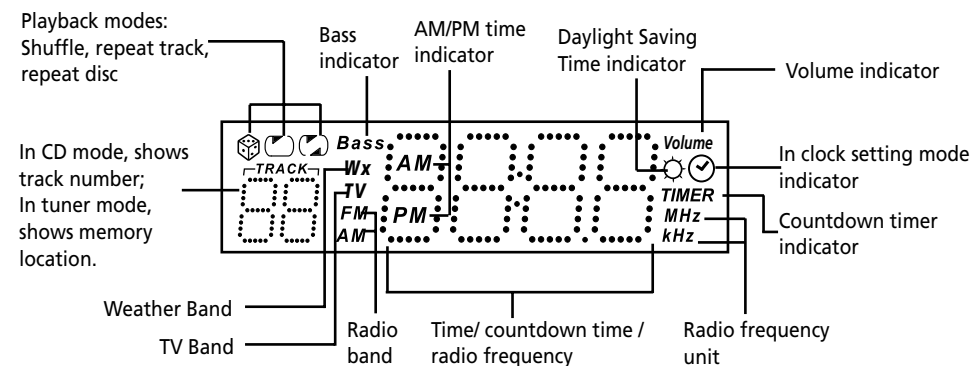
Playback modes: Shuffle, repeat track, repeat disc

Bass indicator

AM/PM time indicator

Daylight Saving Time indicator

Volume indicator

Bass

Volume

TRACK

Wx

AM

PM

TV

FM

AM

TIMER

MHz

kHz

In CD mode, shows track number; In tuner mode, shows memory location.

In clock setting mode indicator

Countdown timer indicator

Weather Band

TV Band

Radio band

Time/ countdown time / radio frequency

Radio frequency unit